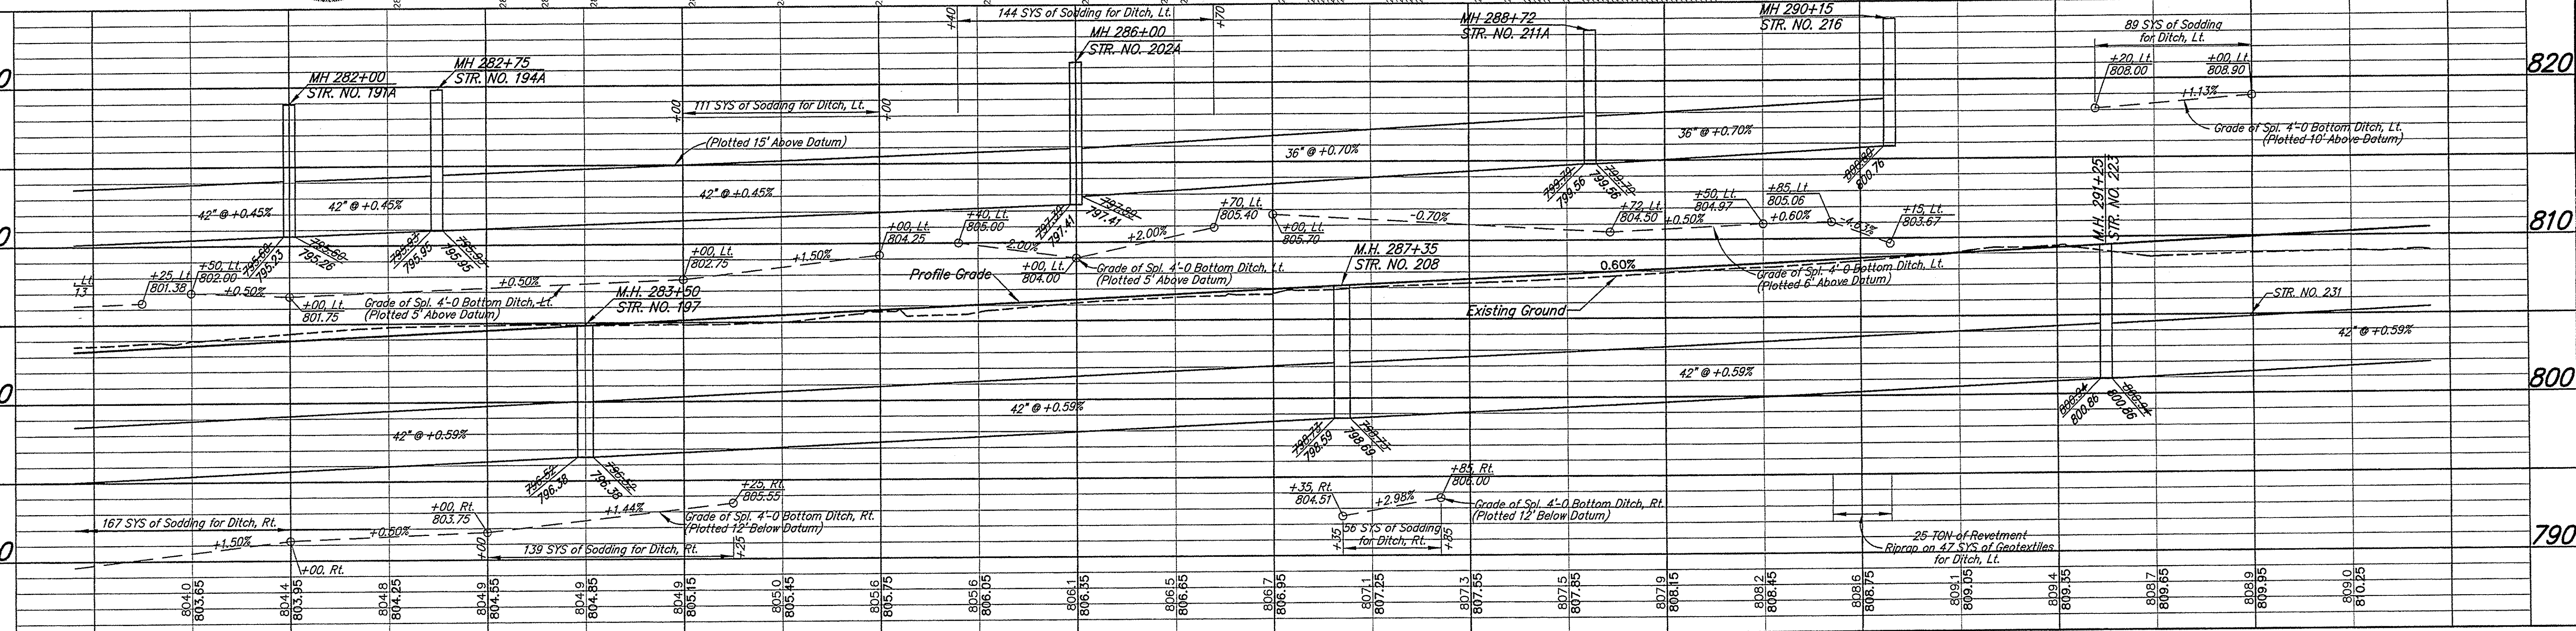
144 SYS of Sodding for Ditch, Lt.
+40
+70
MH 288+72
STR. NO. 211A
MH 290+15
STR. NO. 216
89 SYS of Sodding for Ditch, Lt.
MH 286+00
STR. NO. 202A
820
MH 282+00
STR. NO. 191A
MH 282+75
STR. NO. 194A
+20, Lt.
808.00
+00, Lt.
808.90
+1.13%
111 SYS of Sodding for Ditch, Lt.
+00
+00
Grade of Spl. 4'-0 Bottom Ditch, Lt.
(Plotted 10' Above Datum)
36" @ +0.70%
(Plotted 15' Above Datum)
36" @ +0.70%
42" @ +0.45%
799.56
799.56
800.76
M.H. 291+25
STR. NO. 223
42" @ +0.45%
42" @ +0.45%
797.41
797.41
+70, Lt.
805.40
+00, Lt.
805.70
-0.70%
+72, Lt.
804.50
+50, Lt.
804.97
+85, Lt.
805.06
+0.60%
+0.50%
+15, Lt.
803.67
810
795.26
795.23
795.95
795.95
+00, Lt.
804.25
+40, Lt.
805.00
-2.00%
+2.00%
+00, Lt.
802.75
+1.50%
+25, Lt.
801.38
+50, Lt.
802.00
+0.50%
Lt.
13
+0.50%
Profile Grade
+00, Lt.
804.00
Grade of Spl. 4'-0 Bottom Ditch, Lt.
(Plotted 5' Above Datum)
M.H. 287+35
STR. NO. 208
0.60%
Grade of Spl. 4'-0 Bottom Ditch, Lt.
(Plotted 6' Above Datum)
+00, Lt.
801.75
Grade of Spl. 4'-0 Bottom Ditch, Lt.
(Plotted 5' Above Datum)
M.H. 283+50
STR. NO. 197
Existing Ground
STR. NO. 231
42" @ +0.59%
42" @ +0.59%
800
42" @ +0.59%
800.86
800.86
42" @ +0.59%
798.59
798.69
796.38
796.38
+25, Rt.
805.55
+85, Rt.
806.00
+00, Rt.
803.75
+1.44%
+35, Rt.
804.51
+2.98%
Grade of Spl. 4'-0 Bottom Ditch, Rt.
(Plotted 12' Below Datum)
167 SYS of Sodding for Ditch, Rt.
Grade of Spl. 4'-0 Bottom Ditch, Rt.
(Plotted 12' Below Datum)
+0.50%
+1.50%
+00
139 SYS of Sodding for Ditch, Rt.
+25
+35
56 SYS of Sodding for Ditch, Rt.
+85
25 TON of Revetment Riprap on 47 SYS of Geotextiles for Ditch, Lt.
790
+00, Rt.
804.0
803.65
804.4
803.95
804.8
804.25
804.9
804.55
804.9
804.85
804.9
805.15
805.0
805.45
805.6
805.75
805.6
806.05
806.1
806.35
806.5
806.65
806.7
806.95
807.1
807.25
807.3
807.55
807.5
807.85
807.9
808.15
808.2
808.45
808.6
808.75
809.1
809.05
809.4
809.35
808.7
809.65
808.9
809.95
809.0
810.25